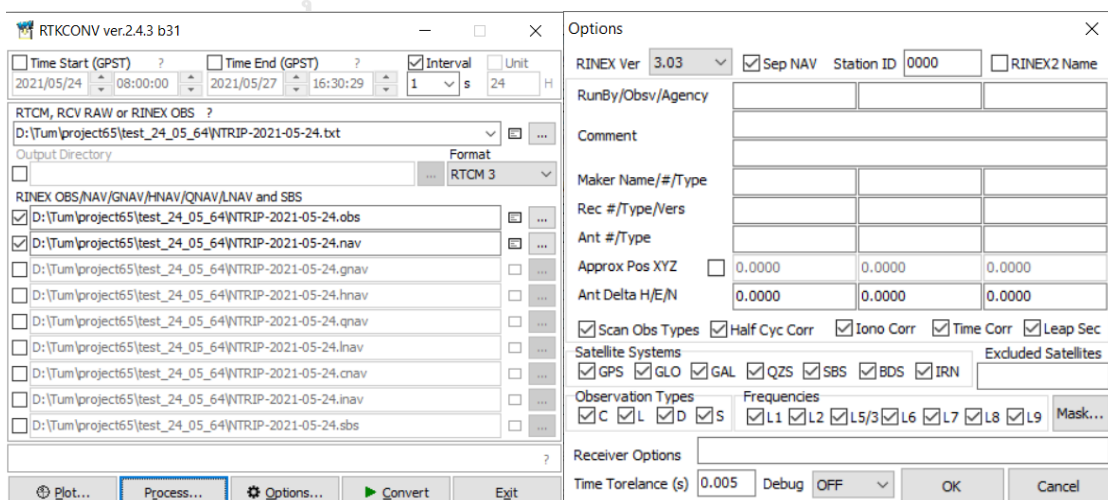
RTKCONV ver.2.4.3 b31

Time Start (GPST) ? Time End (GPST) ? Interval Unit
2021/05/24 08:00:00 2021/05/27 16:30:29 1 s 24 H

RTCM, RCV RAW or RINEX OBS ?
D:\Tum\project65\test_24_05_64\NTRIP-2021-05-24.txt ...
Output Directory Format
... RTCM 3

RINEX OBS/NAV/GNAV/HNAV/QNAV/LNAV and SBS
D:\Tum\project65\test_24_05_64\NTRIP-2021-05-24.obs ...
D:\Tum\project65\test_24_05_64\NTRIP-2021-05-24.nav ...
D:\Tum\project65\test_24_05_64\NTRIP-2021-05-24.gnav ...
D:\Tum\project65\test_24_05_64\NTRIP-2021-05-24.hnav ...
D:\Tum\project65\test_24_05_64\NTRIP-2021-05-24.qnav ...
D:\Tum\project65\test_24_05_64\NTRIP-2021-05-24.lnav ...
D:\Tum\project65\test_24_05_64\NTRIP-2021-05-24.cnav ...
D:\Tum\project65\test_24_05_64\NTRIP-2021-05-24.inav ...
D:\Tum\project65\test_24_05_64\NTRIP-2021-05-24.sbs ...

?

Plot... Process... Options... Convert Exit

Options

RINEX Ver 3.03 Sep NAV Station ID 0000 RINEX2 Name
RunBy/Obsv/Agency
Comment
Maker Name/#/Type
Rec #/Type/Vers
Ant #/Type
Approx Pos XYZ 0.0000 0.0000 0.0000
Ant Delta H/E/N 0.0000 0.0000 0.0000
Scan Obs Types Half Cyc Corr Iono Corr Time Corr Leap Sec
Satellite Systems
GPS GLO GAL QZS SBS BDS IRN
Excluded Satellites
Observation Types
C L D S
Frequencies
L1 L2 L5/3 L6 L7 L8 L9 Mask...
Receiver Options
Time Torelance (s) 0.005 Debug OFF OK Cancel